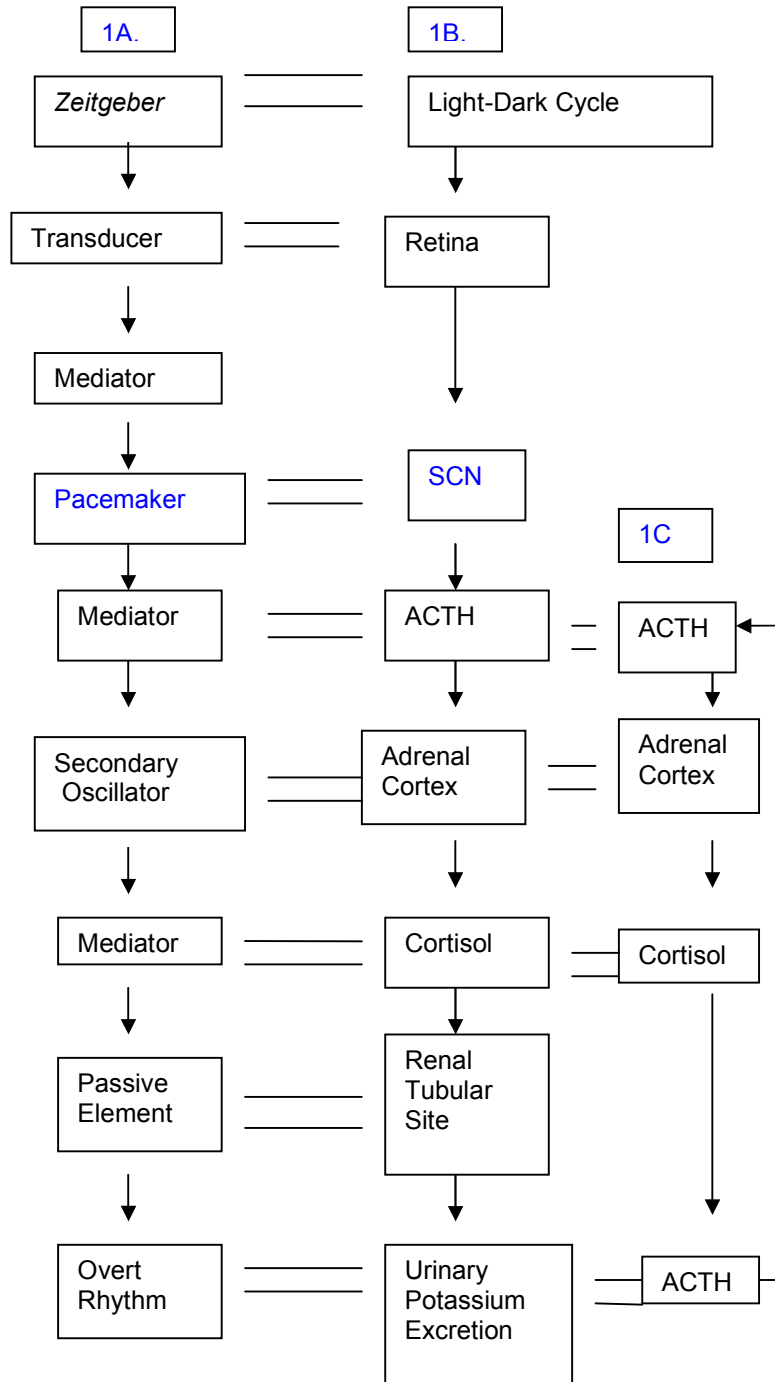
1A.

1B.

Zeitgeber

Light-Dark Cycle

Transducer

Retina

Mediator

Pacemaker

SCN

1C

Mediator

ACTH

ACTH

Secondary Oscillator

Adrenal Cortex

Adrenal Cortex

Mediator

Cortisol

Cortisol

Passive Element

Renal Tubular Site

Overt Rhythm

Urinary Potassium Excretion

ACTH